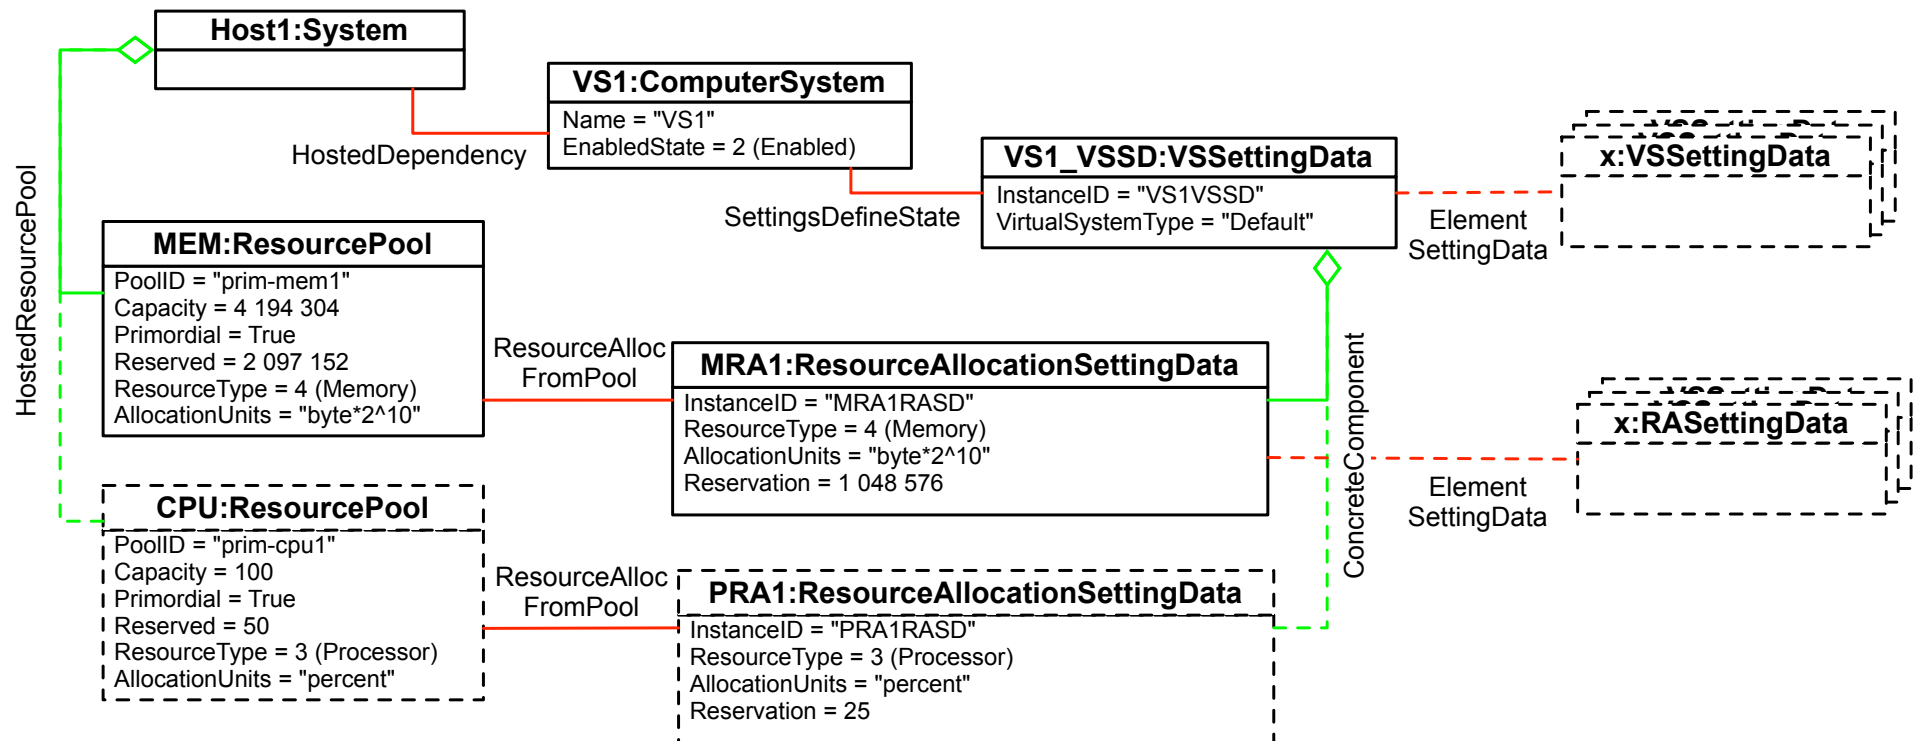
Host1:System

VS1:ComputerSystem
Name = "VS1"
EnabledState = 2 (Enabled)

HostedDependency

VS1_VSSD:VSSettingData
InstanceID = "VS1VSSD"
VirtualSystemType = "Default"

SettingsDefineState

x:VSSettingData

Element SettingData

HostedResourcePool

MEM:ResourcePool
PoolID = "prim-mem1"
Capacity = 4 194 304
Primordial = True
Reserved = 2 097 152
ResourceType = 4 (Memory)
AllocationUnits = "byte*2^10"

ResourceAlloc FromPool

MRA1:ResourceAllocationSettingData
InstanceID = "MRA1RASD"
ResourceType = 4 (Memory)
AllocationUnits = "byte*2^10"
Reservation = 1 048 576

ConcreteComponent

x:RASettingData

Element SettingData

CPU:ResourcePool
PoolID = "prim-cpu1"
Capacity = 100
Primordial = True
Reserved = 50
ResourceType = 3 (Processor)
AllocationUnits = "percent"

ResourceAlloc FromPool

PRA1:ResourceAllocationSettingData
InstanceID = "PRA1RASD"
ResourceType = 3 (Processor)
AllocationUnits = "percent"
Reservation = 25